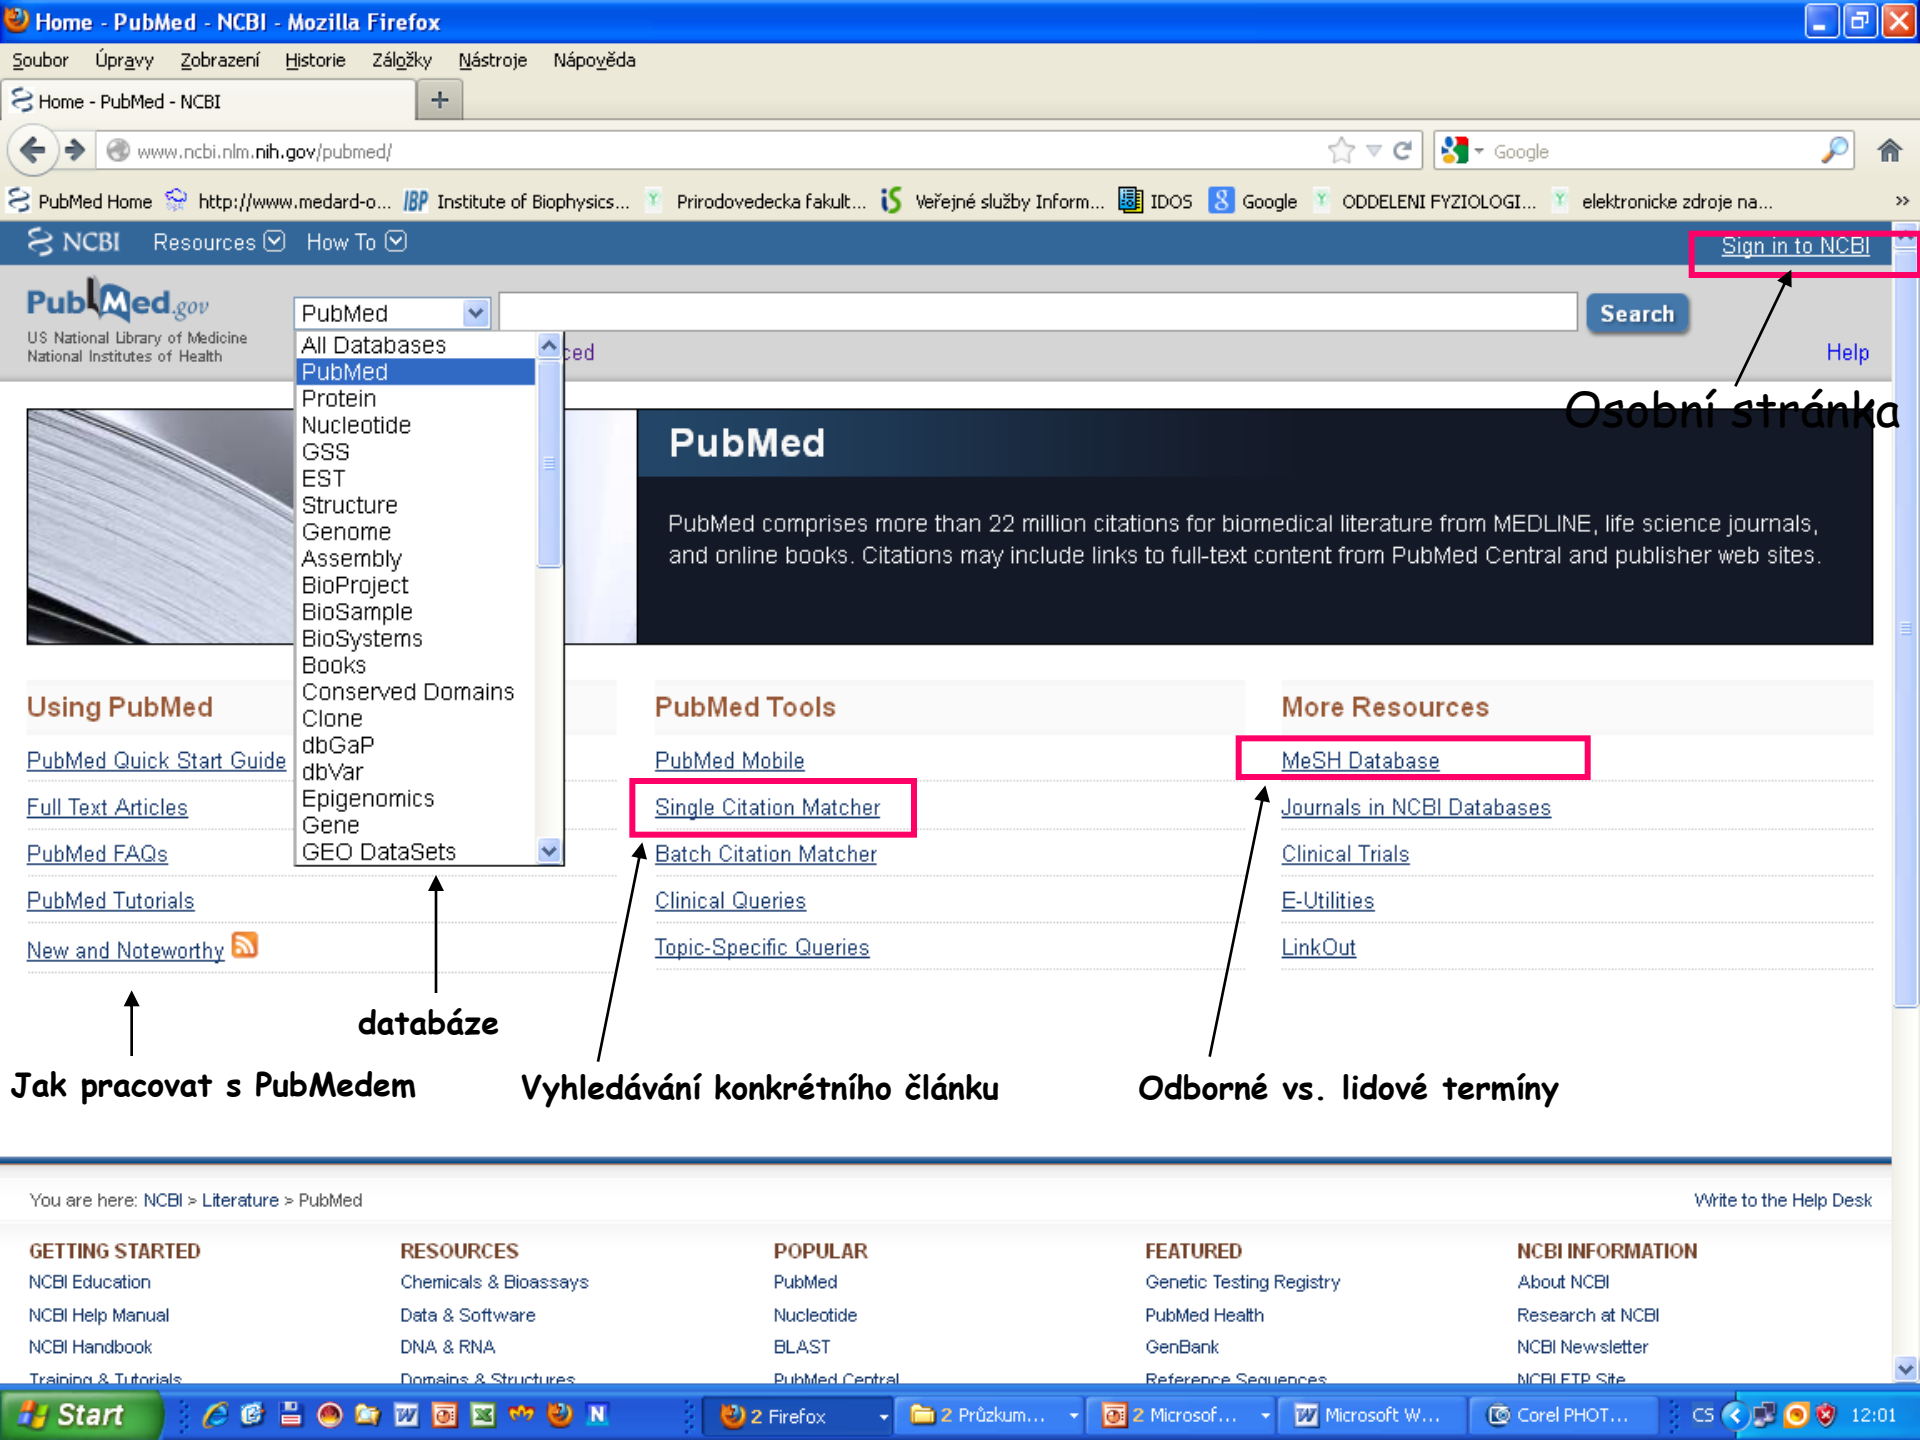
Home - PubMed - NCBI - Mozilla Firefox

Soubor Úpravy Zobrazení Historie Záložky Nástroje Nápověda

Home - PubMed - NCBI +

www.ncbi.nlm.nih.gov/pubmed/

Google

PubMed Home http://www.medard-o... Institute of Biophysics... Prirodovedecka fakult... Veřejné služby Inform... IDOS Google ODDELENI FYZIOLOGI... elektronicke zdroje na...

NCBI Resources How To Sign in to NCBI

PubMed.gov
US National Library of Medicine
National Institutes of Health

PubMed Search

All Databases
PubMed
Protein
Nucleotide
GSS
EST
Structure
Genome
Assembly
BioProject
BioSample
BioSystems
Books
Conserved Domains
Clone
dbGaP
dbVar
Epigenomics
Gene
GEO DataSets

ced Help

Osobní stránka

PubMed

PubMed comprises more than 22 million citations for biomedical literature from MEDLINE, life science journals, and online books. Citations may include links to full-text content from PubMed Central and publisher web sites.

Using PubMed
PubMed Quick Start Guide
Full Text Articles
PubMed FAQs
PubMed Tutorials
New and Noteworthy

PubMed Tools
PubMed Mobile
Single Citation Matcher
Batch Citation Matcher
Clinical Queries
Topic-Specific Queries

More Resources
MeSH Database
Journals in NCBI Databases
Clinical Trials
E-Utilities
LinkOut

databáze

Jak pracovat s PubMedem

Vyhledávání konkrétního článku

Odborné vs. lidové termíny

You are here: NCBI > Literature > PubMed

Write to the Help Desk

| GETTING STARTED | RESOURCES | POPULAR | FEATURED | NCBI INFORMATION |
|---|---|---|---|---|
| NCBI Education | Chemicals & Bioassays | PubMed | Genetic Testing Registry | About NCBI |
| NCBI Help Manual | Data & Software | Nucleotide | PubMed Health | Research at NCBI |
| NCBI Handbook | DNA & RNA | BLAST | GenBank | NCBI Newsletter |
| Training & Tutorials | Domains & Structures | PubMed Central | Reference Sequences | NCBI FTP Site |

Start 2 Firefox 2 Průzkum... 2 Microsof... Microsoft W... Corel PHOT... CS 12:01